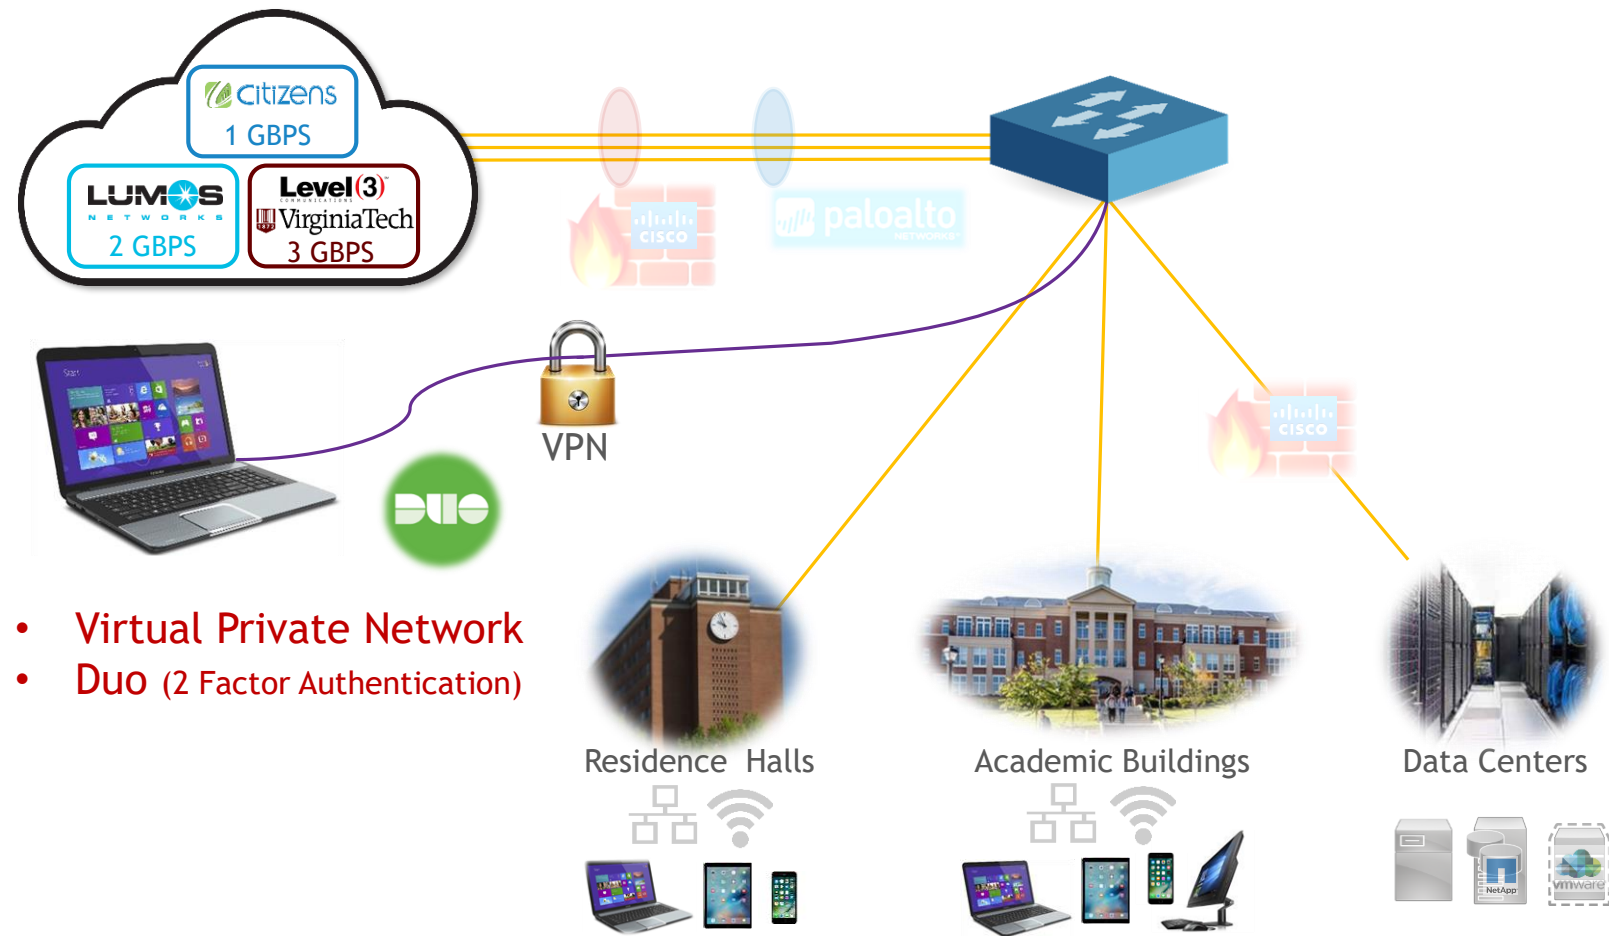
citizens
1 GBPS

LUMOS
NETWORKS
2 GBPS

Level(3)
COMMUNICATIONS
VirginiaTech
3 GBPS

CISCO

paloalto
NETWORKS

VPN

DUO

CISCO

• Virtual Private Network
• Duo (2 Factor Authentication)

Residence Halls

Academic Buildings

Data Centers

NetApp

vmware